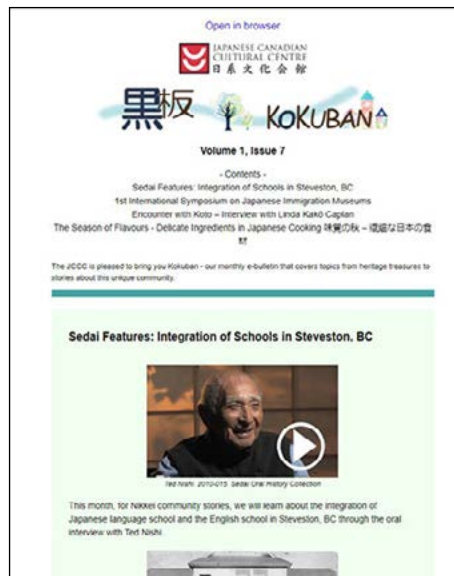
Open in browser

JAPANESE CANADIAN CULTURAL CENTRE
日系文化会館

黒板 KOKUBAN

Volume 1, Issue 7

- Contents -
Sedai Features: Integration of Schools in Steveston, BC
1st International Symposium on Japanese Immigration Museums
Encounter with Koto – Interview with Linda Kakō Caplan
The Season of Flavours - Delicate Ingredients in Japanese Cooking 味覚の秋 – 繊細な日本の食材

The JCCC is pleased to bring you Kokuban - our monthly e-bulletin that covers topics from heritage treasures to stories about this unique community.

Sedai Features: Integration of Schools in Steveston, BC

Ted Nishi, 2010-015, Sedai Oral History Collection

This month, for Nikkei community stories, we will learn about the integration of Japanese language school and the English school in Steveston, BC through the oral interview with Ted Nishi.